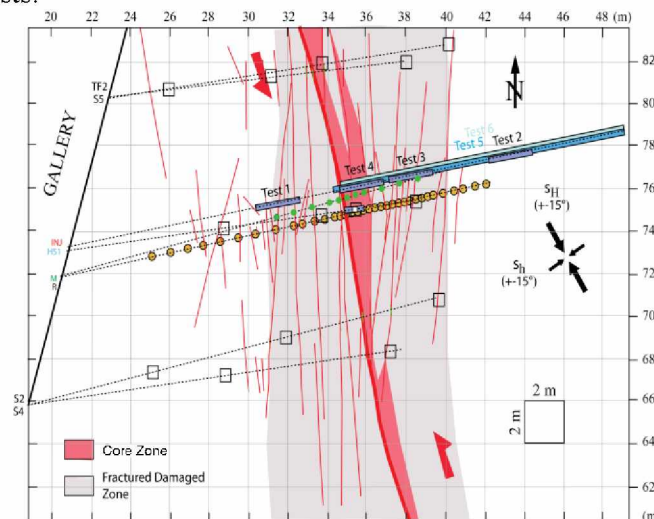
sts.

20 22 24 26 28 30 32 34 36 38 40 42 44 46 48 (m)

82
80
78
76
74
72
70
68
66
64
62

GALLERY

TF2
S5

N

Test 6
Test 5
Test 2
Test 4
Test 3
Test 1

INJ
HS1

M
R

$s_H$
(+-15°)

$s_h$
(+-15°)

S2
S4

2 m
2 m

Core Zone
Fractured Damaged Zone